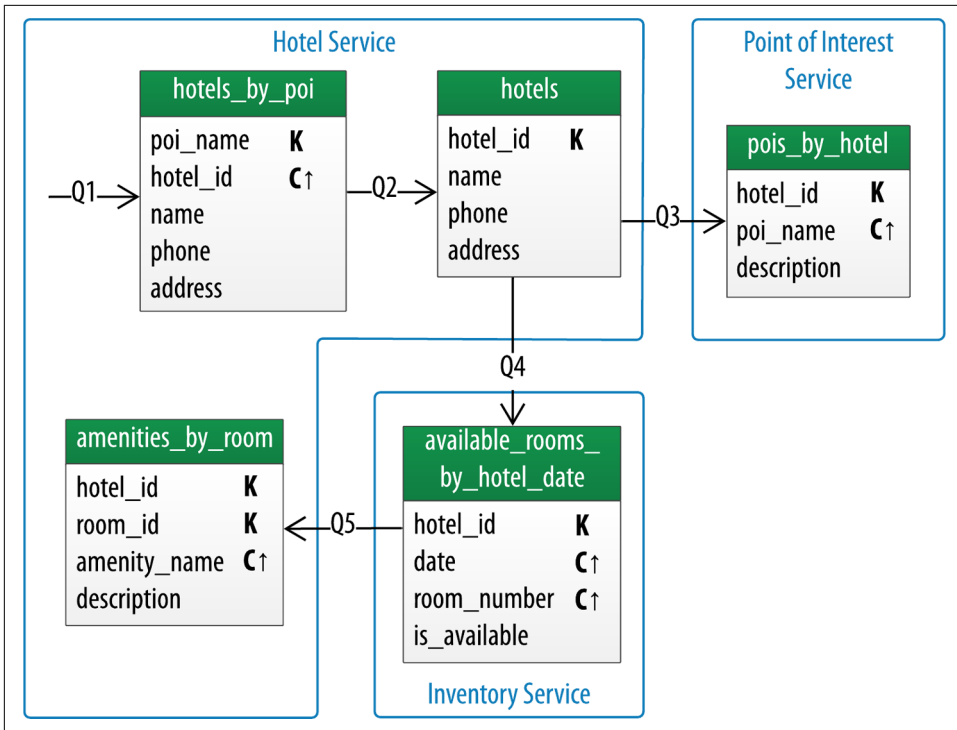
Hotel Service

Q1

hotels_by_poi

| | |
|---|---|
| poi_name | K |
| hotel_id | C↑ |
| name | |
| phone | |
| address | |

Q2

hotels

| | |
|---|---|
| hotel_id | K |
| name | |
| phone | |
| address | |

Q3

Point of Interest Service

pois_by_hotel

| | |
|---|---|
| hotel_id | K |
| poi_name | C↑ |
| description | |

Q4

amenities_by_room

| | |
|---|---|
| hotel_id | K |
| room_id | K |
| amenity_name | C↑ |
| description | |

Q5

available_rooms_by_hotel_date

| | |
|---|---|
| hotel_id | K |
| date | C↑ |
| room_number | C↑ |
| is_available | |

Inventory Service